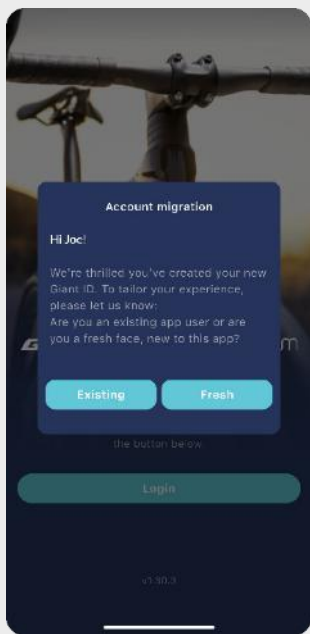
Account migration

Hi Joe!

We're thrilled you've created your new Giant ID. To tailor your experience, please let us know:
Are you an existing app user or are you a fresh face, new to this app?

Existing

Fresh

G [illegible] m

the button below

Login

v1.30.3